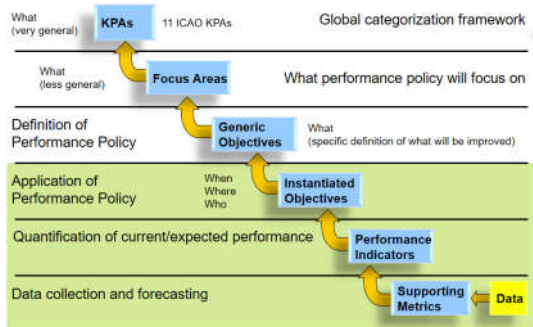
What (very general)

KPAs

11 ICAO KPAs

Global categorization framework

What (less general)

Focus Areas

What performance policy will focus on

Definition of Performance Policy

Generic Objectives

What (specific definition of what will be improved)

Application of Performance Policy

When Where Who

Instantiated Objectives

Quantification of current/expected performance

Performance Indicators

Data collection and forecasting

Supporting Metrics

Data